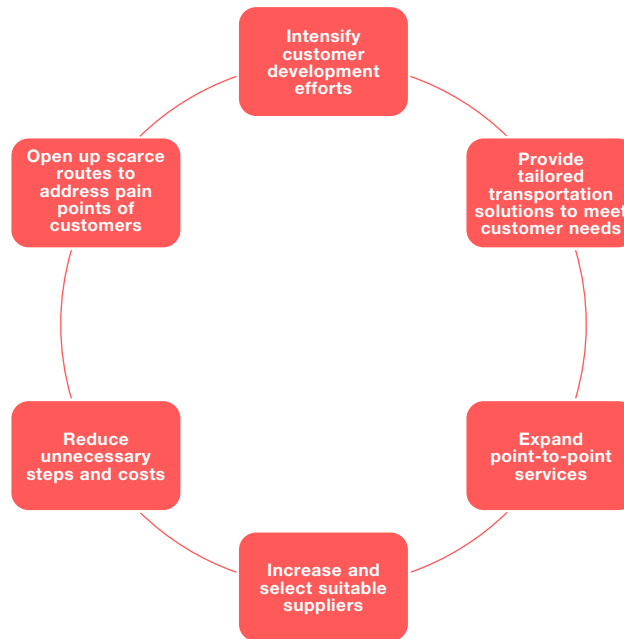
Intensify customer development efforts

Provide tailored transportation solutions to meet customer needs

Expand point-to-point services

Increase and select suitable suppliers

Reduce unnecessary steps and costs

Open up scarce routes to address pain points of customers